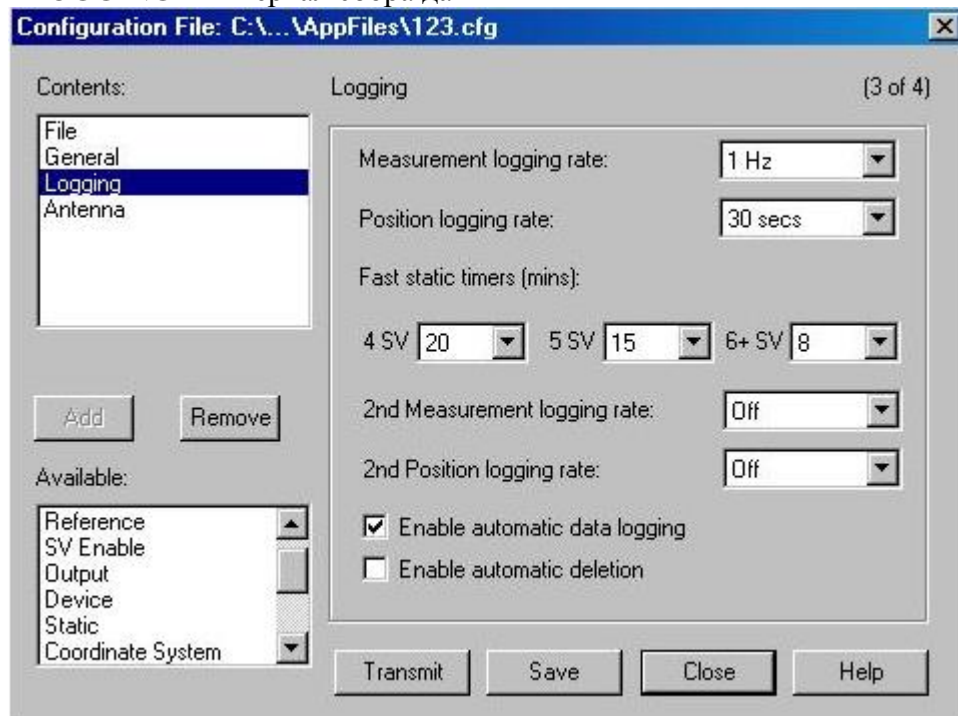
Configuration File: C:\...\AppFiles\123.cfg

Contents:

File
General
Logging
Antenna

Add
Remove

Available:

Reference
SV Enable
Output
Device
Static
Coordinate System

Logging

(3 of 4)

Measurement logging rate: 1 Hz

Position logging rate: 30 secs

Fast static timers (mins):

4 SV 20 5 SV 15 6+ SV 8

2nd Measurement logging rate: Off

2nd Position logging rate: Off

Enable automatic data logging

Enable automatic deletion

Transmit Save Close Help